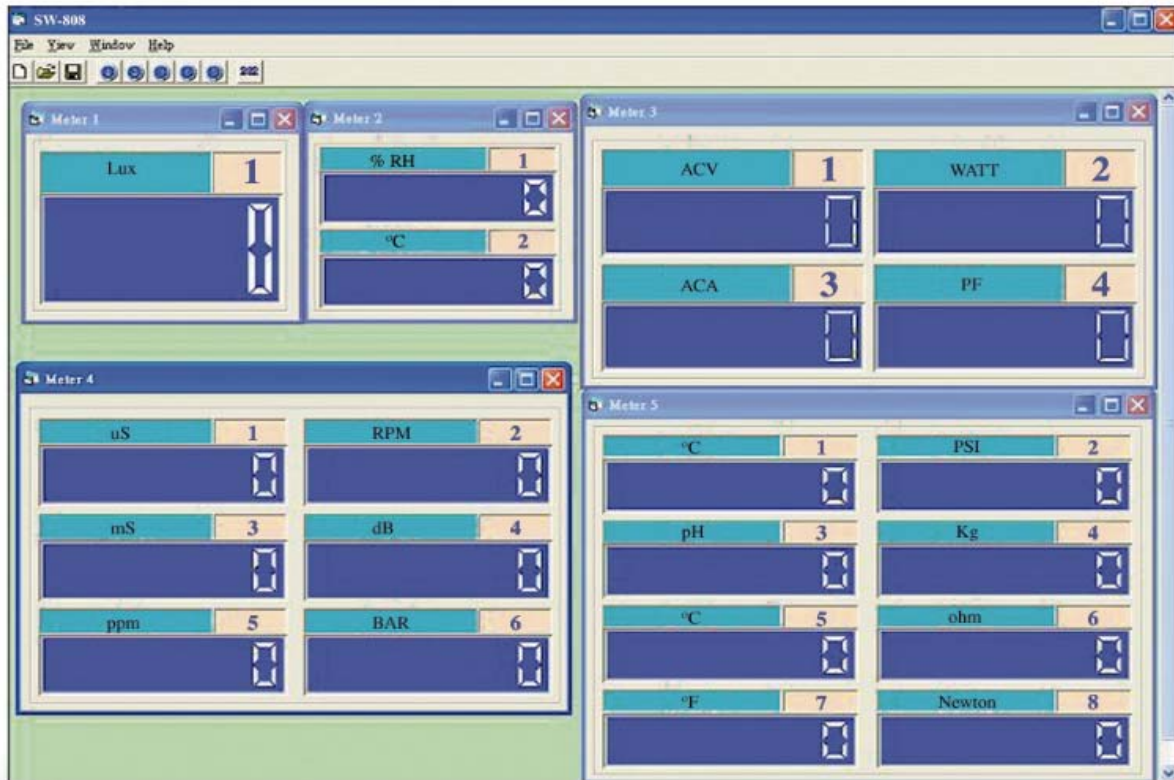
SW-808

File View Window Help

Meter 1

Lux 1

0

Meter 2

% RH 1

0

°C 2

0

Meter 3

ACV 1

0

WATT 2

0

ACA 3

0

PF 4

0

Meter 4

uS 1

0

RPM 2

0

mS 3

0

dB 4

0

ppm 5

0

BAR 6

0

Meter 5

°C 1

0

PSI 2

0

pH 3

0

Kg 4

0

°C 5

0

ohm 6

0

°F 7

0

Newton 8

0